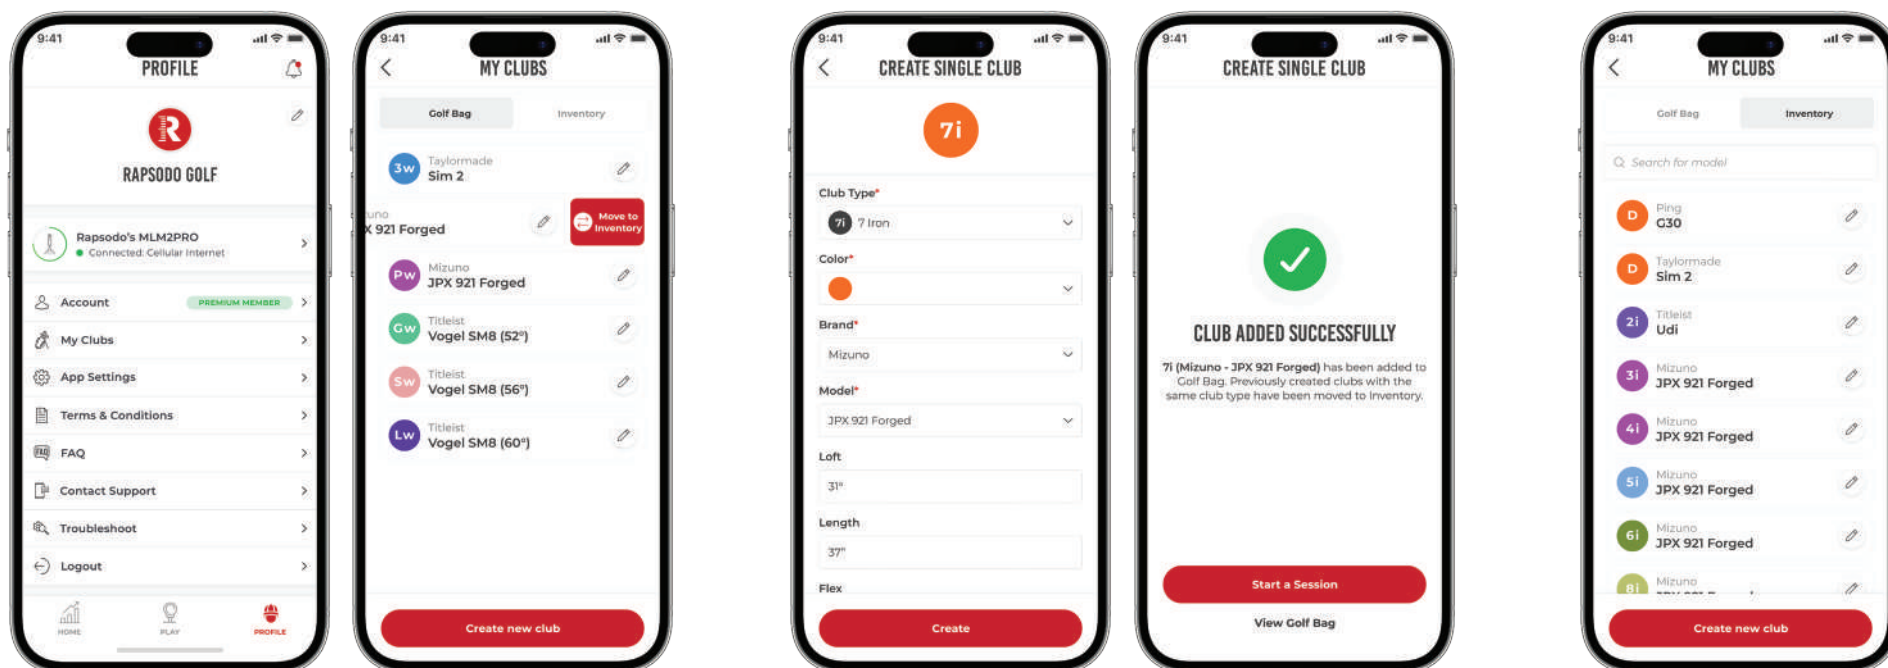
9:41
PROFILE

RAPSODO GOLF

Rapsodo's MLM2PRO
Connected: Cellular Internet

Account PREMIUM MEMBER
My Clubs
App Settings
Terms & Conditions
FAQ
Contact Support
Troubleshoot
Logout

HOME PLAY PROFILE

9:41
MY CLUBS
Golf Bag Inventory

3w Taylormade Sim 2
uno
X 921 Forged
Move to Inventory
Pw Mizuno JPX 921 Forged
Gw Titleist Vogel SM8 (52°)
Sw Titleist Vogel SM8 (56°)
Lw Titleist Vogel SM8 (60°)

Create new club

9:41
CREATE SINGLE CLUB
7i
Club Type*
7i 7 Iron
Color*
Brand*
Mizuno
Model*
JPX 921 Forged
Loft
31°
Length
37"
Flex
Create

9:41
CREATE SINGLE CLUB
CLUB ADDED SUCCESSFULLY
7i (Mizuno - JPX 921 Forged) has been added to Golf Bag. Previously created clubs with the same club type have been moved to Inventory.
Start a Session
View Golf Bag

9:41
MY CLUBS
Golf Bag Inventory
Search for model
D Ping G30
D Taylormade Sim 2
2i Titleist Udi
3i Mizuno JPX 921 Forged
4i Mizuno JPX 921 Forged
5i Mizuno JPX 921 Forged
6i Mizuno JPX 921 Forged
8i Mizuno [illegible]
Create new club